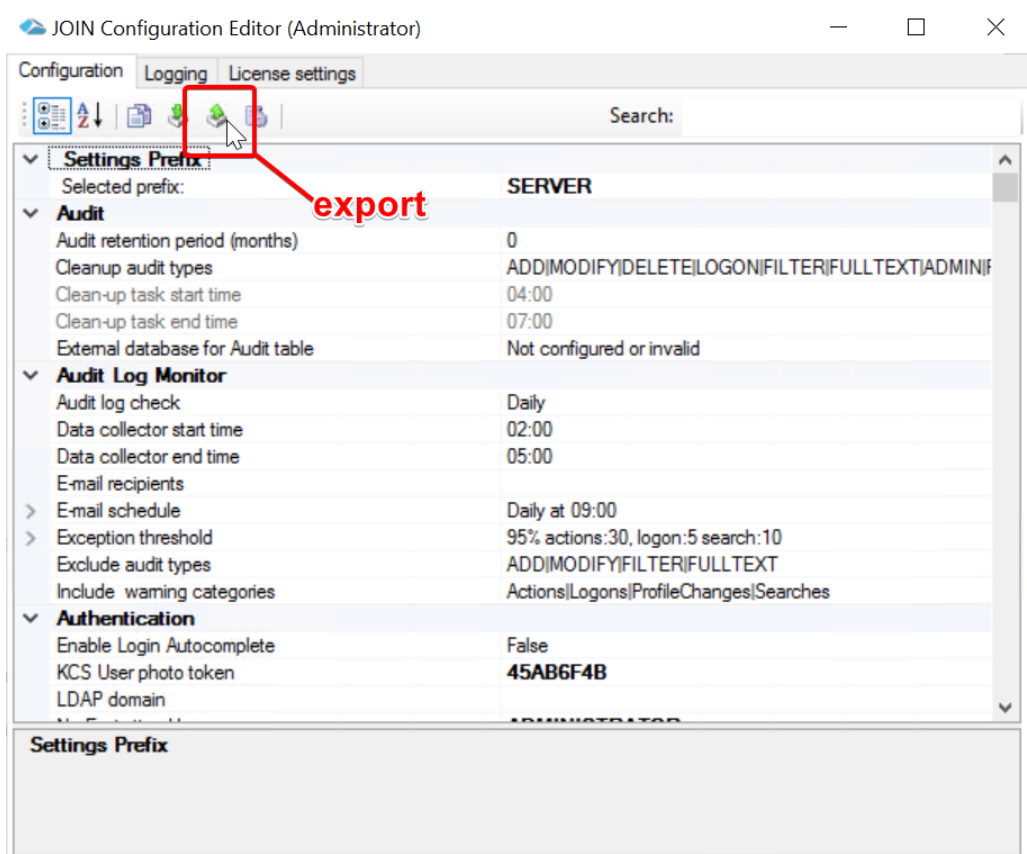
JOIN Configuration Editor (Administrator)

Configuration | Logging | License settings

Search:

Settings Prefix
Selected prefix: SERVER

export

Audit
Audit retention period (months) 0
Cleanup audit types ADD|MODIFY|DELETE|LOGON|FILTER|FULLTEXT|ADMIN|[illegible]
Clean-up task start time 04:00
Clean-up task end time 07:00
External database for Audit table Not configured or invalid

Audit Log Monitor
Audit log check Daily
Data collector start time 02:00
Data collector end time 05:00
E-mail recipients
E-mail schedule Daily at 09:00
Exception threshold 95% actions:30, logon:5 search:10
Exclude audit types ADD|MODIFY|FILTER|FULLTEXT
Include warning categories Actions|Logons|ProfileChanges|Searches

Authentication
Enable Login Autocomplete False
KCS User photo token 45AB6F4B
LDAP domain
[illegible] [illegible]

Settings Prefix